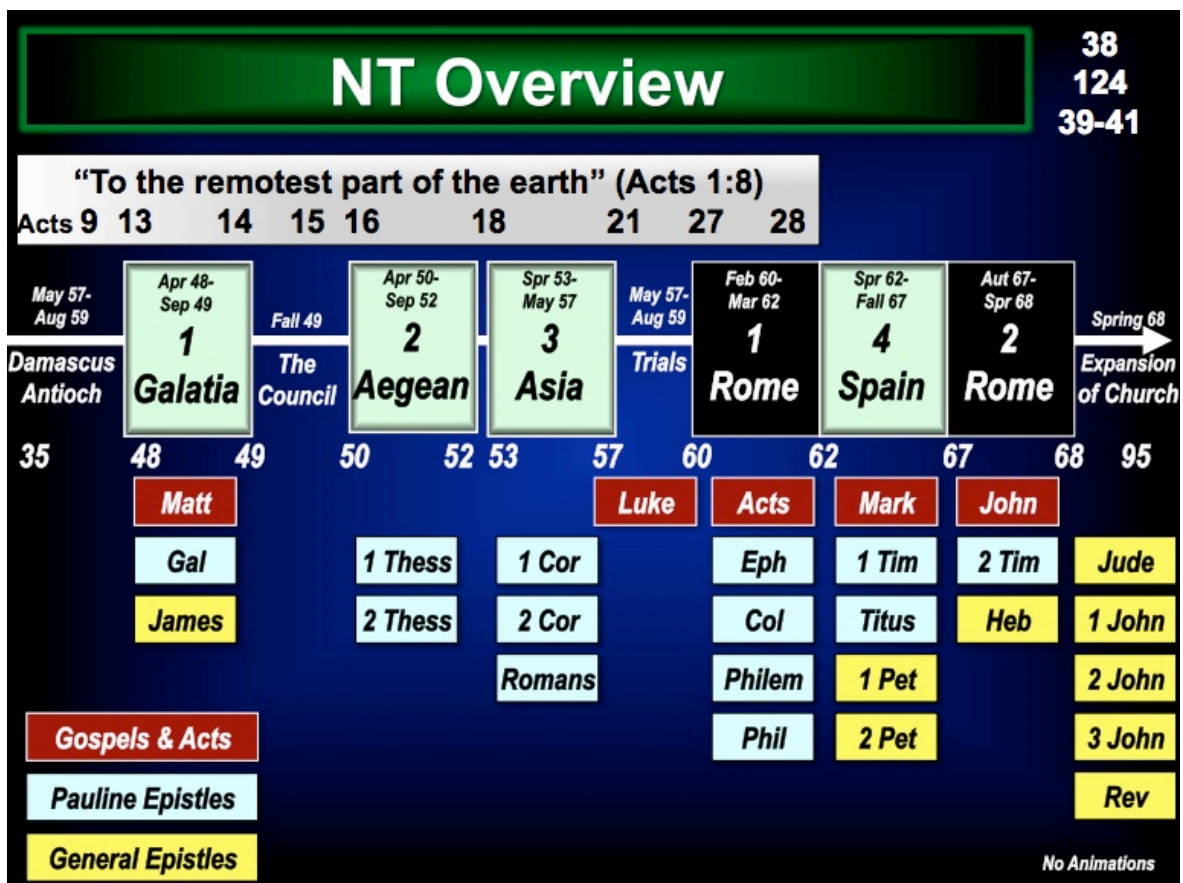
NT Overview

38
124
39-41

"To the remotest part of the earth" (Acts 1:8)

Acts 9 13 14 15 16 18 21 27 28

May 57-Aug 59
Damascus Antioch

Apr 48-Sep 49
1
Galatia

Fall 49
The Council

Apr 50-Sep 52
2
Aegean

Spr 53-May 57
3
Asia

May 57-Aug 59
Trials

Feb 60-Mar 62
1
Rome

Spr 62-Fall 67
4
Spain

Aut 67-Spr 68
2
Rome

Spring 68
Expansion of Church

35 48 49 50 52 53 57 60 62 67 68 95

Matt
Gal
James

1 Thess
2 Thess

1 Cor
2 Cor
Romans

Luke

Acts
Eph
Col
Philem
Phil

Mark
1 Tim
Titus
1 Pet
2 Pet

John
2 Tim
Heb

Jude
1 John
2 John
3 John
Rev

Gospels & Acts
Pauline Epistles
General Epistles

No Animations